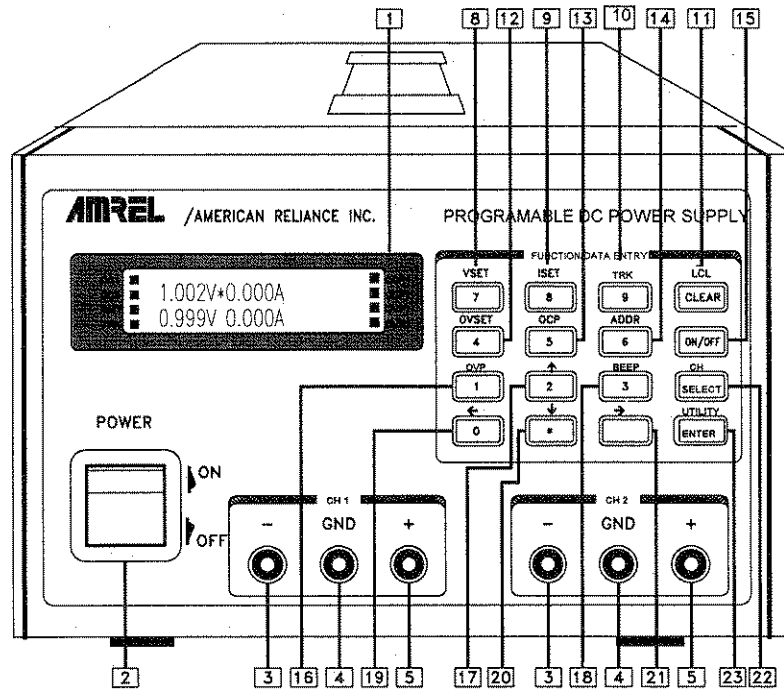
1 8 12 9 13 10 14 11 15

AMREL /AMERICAN RELIANCE INC.

PROGRAMABLE DC POWER SUPPLY

FUNCTION/DATA ENTRY

1.002V*0.000A
0.999V 0.000A

VSET 7
ISET 8
TRK 9
LCL CLEAR
OVSET 4
OCP 5
ADDR 6
ON/OFF
OVP 1
↑ 2
BEEP 3
CH SELECT
← 0
↓ *
→
UTILITY ENTER

POWER
ON
OFF

CH 1
− GND +

CH 2
− GND +

2 3 16 4 19 5 17 20 3 18 4 21 5 23 22